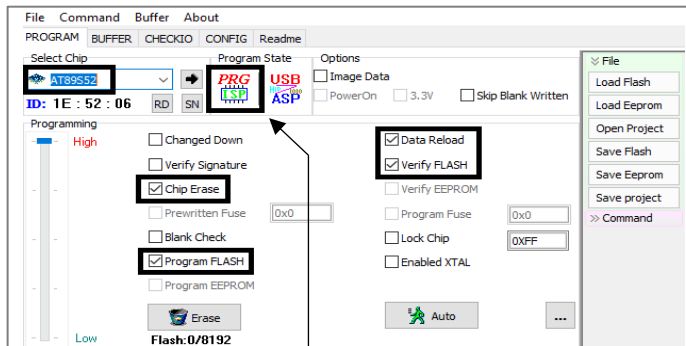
File Command Buffer About

PROGRAM BUFFER CHECKIO CONFIG Readme

Select Chip
AT89S52
ID: 1E : 52 : 06 RD SN

Program State
PRG ISP USB ASP

Options
Image Data
PowerOn 3.3V Skip Blank Written

Programming
High
Low

Changed Down
Verify Signature
Chip Erase
Prewritten Fuse 0x0
Blank Check
Program FLASH
Program EEPROM
Erase
Flash:0/8192

Data Reload
Verify FLASH
Verify EEPROM
Program Fuse 0x0
Lock Chip 0XFF
Enabled XTAL
Auto
...

File
Load Flash
Load Eeprom
Open Project
Save Flash
Save Eeprom
Save project
Command